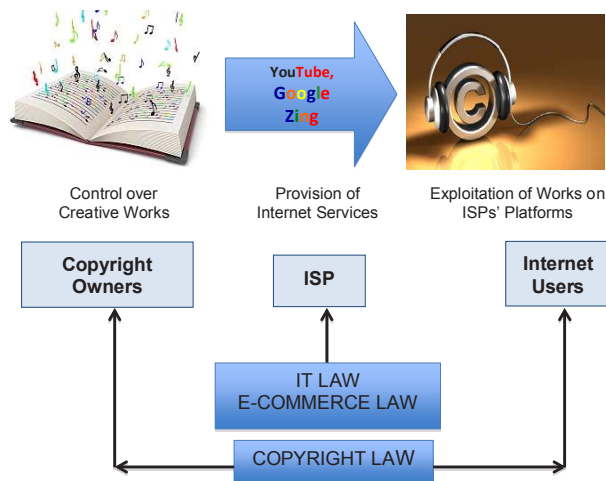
YouTube, Google Zing

Control over Creative Works

Provision of Internet Services

Exploitation of Works on ISPs' Platforms

Copyright Owners

ISP

Internet Users

IT LAW
E-COMMERCE LAW

COPYRIGHT LAW